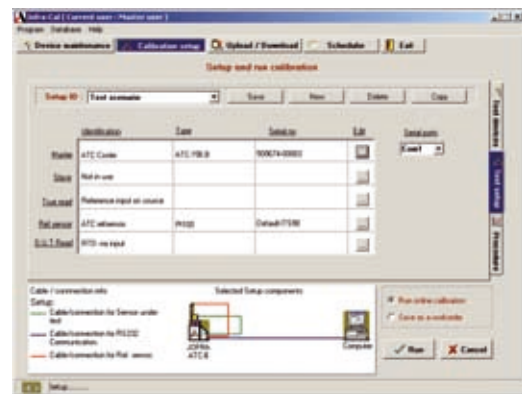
Jofra-Cal ( Current user : Master user )
Program Database Help

Device maintenance | Calibration setup | Upload / Download | Schedule | Exit

Setup and run calibration

Setup ID Test scenario Save New Delete Copy

| | Identification | Type | Serial no | Edit |
|---|---|---|---|---|
| Master | ATC Cooler | ATC-156 B | 500674-00003 | |
| Slave | Not in use | | | |
| True read | Reference input on source | | | |
| Ref sensor | ATC reference | RO32 | Default-?586 | |
| S.U.T. Read | RTD: via input | | | |

Serial ports
Com1

Cable / connection info
Setup:
Cable/connection for Sensor under test
Cable/connection for RS232 Communication
Cable/connection for Ref. sensor

Selected Setup components
JOFRA ATC B
Computer

Run online calibration
Save as a worksheet

Run
Cancel

Test devices
Test setup
Procedure

Setup.......